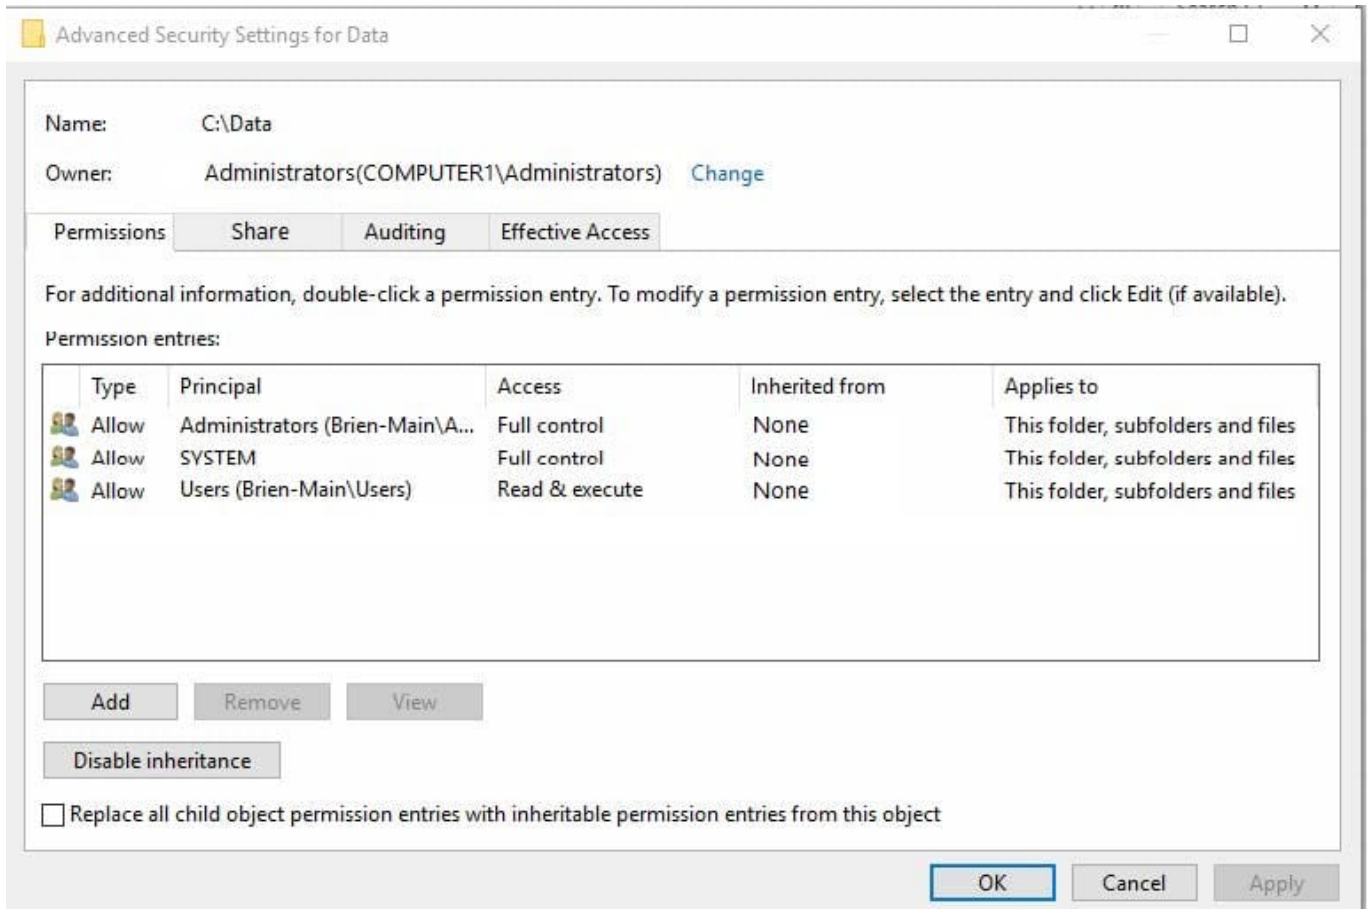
Advanced Security Settings for Data

Name: C:\Data

Owner: Administrators(COMPUTER1\Administrators) Change

Permissions | Share | Auditing | Effective Access

For additional information, double-click a permission entry. To modify a permission entry, select the entry and click Edit (if available).

Permission entries:

| Type | Principal | Access | Inherited from | Applies to |
|---|---|---|---|---|
| Allow | Administrators (Brien-Main\A... | Full control | None | This folder, subfolders and files |
| Allow | SYSTEM | Full control | None | This folder, subfolders and files |
| Allow | Users (Brien-Main\Users) | Read & execute | None | This folder, subfolders and files |

Add | Remove | View

Disable inheritance

Replace all child object permission entries with inheritable permission entries from this object

OK | Cancel | Apply